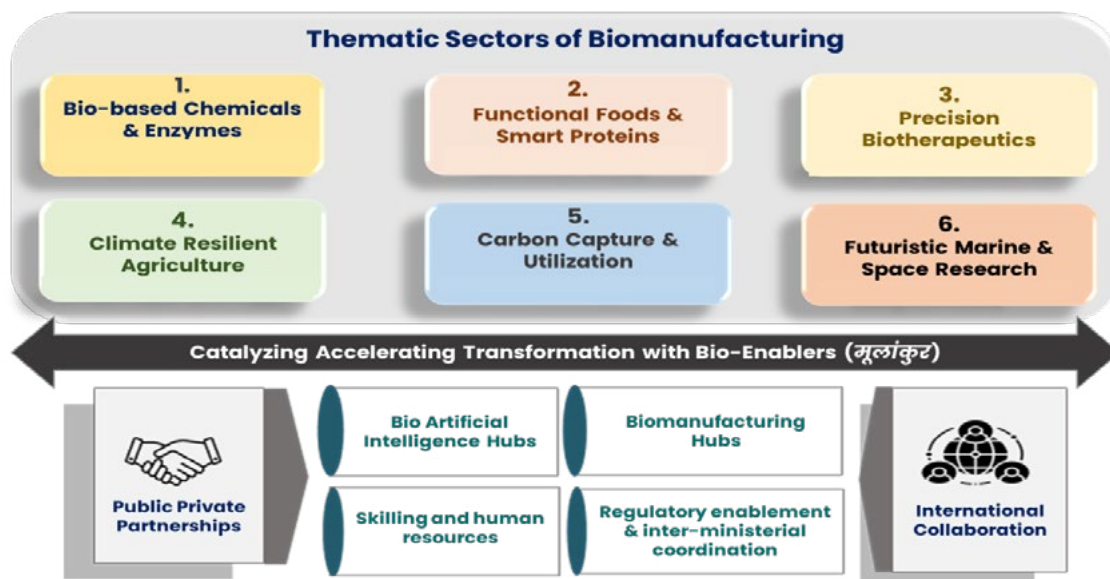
Thematic Sectors of Biomanufacturing

1. Bio-based Chemicals & Enzymes

2. Functional Foods & Smart Proteins

3. Precision Biotherapeutics

4. Climate Resilient Agriculture

5. Carbon Capture & Utilization

6. Futuristic Marine & Space Research

Catalyzing Accelerating Transformation with Bio-Enablers (मूलांकुर)

Public Private Partnerships

Bio Artificial Intelligence Hubs

Biomanufacturing Hubs

Skilling and human resources

Regulatory enablement & inter-ministerial coordination

International Collaboration